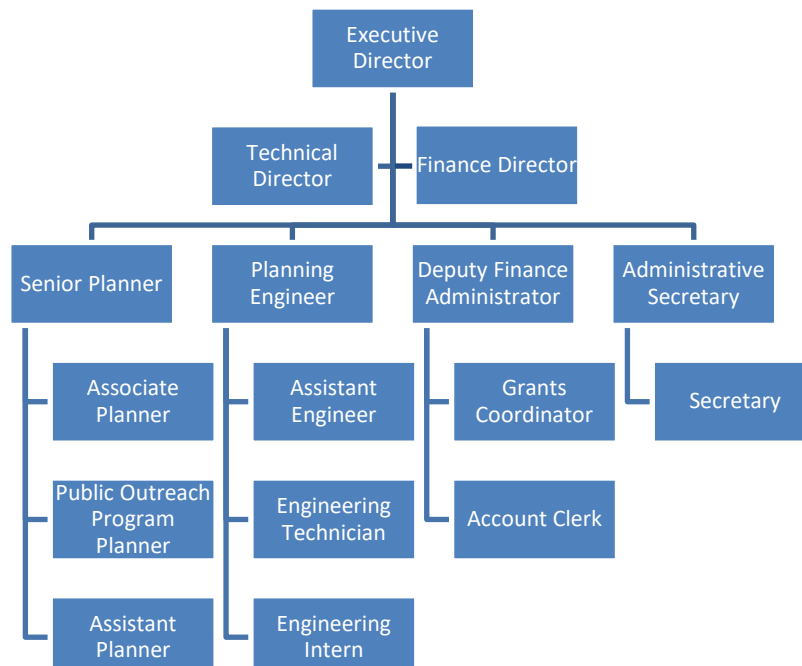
Executive Director

Technical Director

Finance Director

Senior Planner

Associate Planner

Public Outreach Program Planner

Assistant Planner

Planning Engineer

Assistant Engineer

Engineering Technician

Engineering Intern

Deputy Finance Administrator

Grants Coordinator

Account Clerk

Administrative Secretary

Secretary